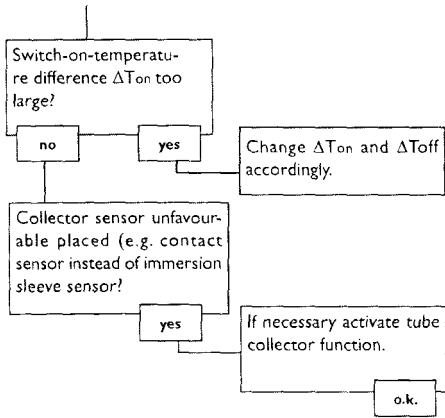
Switch-on-temperature difference $\Delta T_{on}$ too large?

no

yes

Change $\Delta T_{on}$ and $\Delta T_{off}$ accordingly.

Collector sensor unfavourable placed (e.g. contact sensor instead of immersion sleeve sensor?

yes

If necessary activate tube collector function.

o.k.